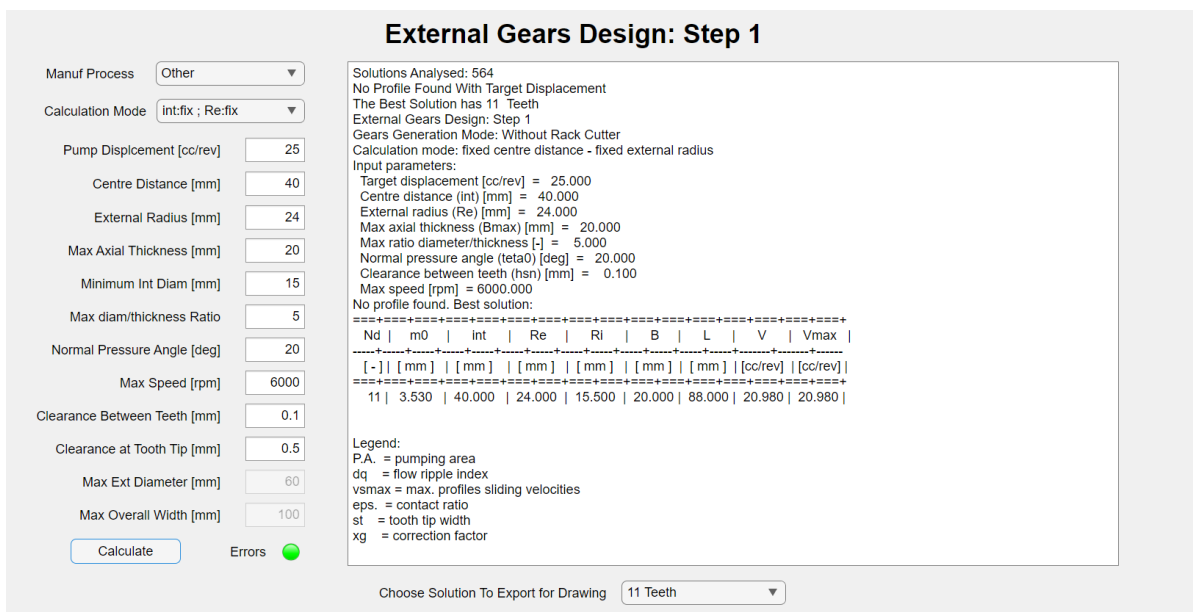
External Gears Design: Step 1

Manuf Process Other

Calculation Mode int:fix ; Re:fix

Pump Displcement [cc/rev] 25

Centre Distance [mm] 40

External Radius [mm] 24

Max Axial Thickness [mm] 20

Minimum Int Diam [mm] 15

Max diam/thickness Ratio 5

Normal Pressure Angle [deg] 20

Max Speed [rpm] 6000

Clearance Between Teeth [mm] 0.1

Clearance at Tooth Tip [mm] 0.5

Max Ext Diameter [mm] 60

Max Overall Width [mm] 100

Calculate

Errors

Solutions Analysed: 564
No Profile Found With Target Displacement
The Best Solution has 11 Teeth
External Gears Design: Step 1
Gears Generation Mode: Without Rack Cutter
Calculation mode: fixed centre distance - fixed external radius
Input parameters:
Target displacement [cc/rev] = 25.000
Centre distance (int) [mm] = 40.000
External radius (Re) [mm] = 24.000
Max axial thickness (Bmax) [mm] = 20.000
Max ratio diameter/thickness [-] = 5.000
Normal pressure angle (teta0) [deg] = 20.000
Clearance between teeth (hsn) [mm] = 0.100
Max speed [rpm] = 6000.000
No profile found. Best solution:
===+====+====+====+====+====+====+====+====+====+====+====+====+
Nd | m0 | int | Re | Ri | B | L | V | Vmax |
-----+-----+-----+-----+-----+-----+-----+-----+-----+-----+-----+--------+--------+
[ - ] | [ mm ] | [ mm ] | [ mm ] | [ mm ] | [ mm ] | [ mm ] | [cc/rev] | [cc/rev] |
===+====+====+====+====+====+====+====+====+====+====+====+====+
11 | 3.530 | 40.000 | 24.000 | 15.500 | 20.000 | 88.000 | 20.980 | 20.980 |

Legend:
P.A. = pumping area
dq = flow ripple index
vsmax = max. profiles sliding velocities
eps. = contact ratio
st = tooth tip width
xg = correction factor

Choose Solution To Export for Drawing 11 Teeth